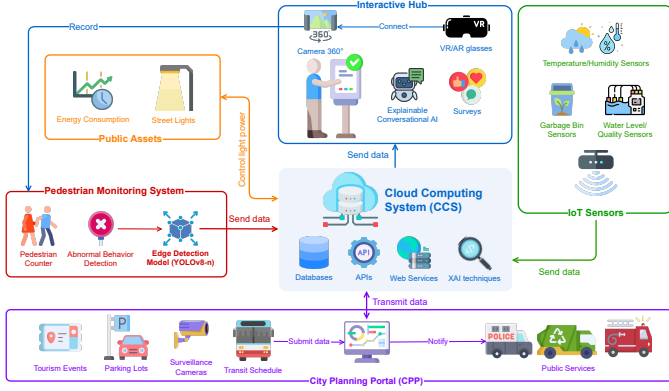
Interactive Hub

Record

Connect

Camera 360°

VR

VR/AR glasses

Explainable Conversational AI

Surveys

Energy Consumption

Street Lights

Public Assets

Control light power

Temperature/Humidity Sensors

Garbage Bin Sensors

Water Level/ Quality Sensors

IoT Sensors

Send data

Pedestrian Monitoring System

Pedestrian Counter

Abnormal Behavior Detection

Edge Detection Model (YOLOv8-n)

Send data

Cloud Computing System (CCS)

Databases

API

APIs

Web Services

XAI techniques

Send data

Transmit data

Tourism Events

P

Parking Lots

Surveillance Cameras

Transit Schedule

Submit data

Notify

POLICE

Public Services

City Planning Portal (CPP)